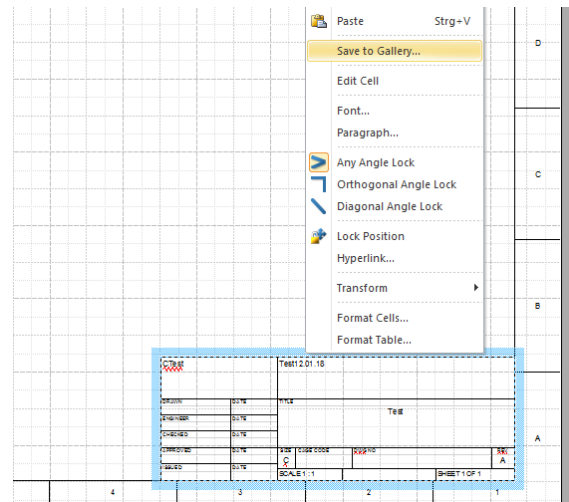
Paste Strg+V
Save to Gallery...
Edit Cell
Font...
Paragraph...
Any Angle Lock
Orthogonal Angle Lock
Diagonal Angle Lock
Lock Position
Hyperlink...
Transform
Format Cells...
Format Table...

D
C
B
A

CTest
Test12.01.18

| DRAWN | DATE | TITLE |
|---|---|---|
| ENGINEER | DATE | Test |
| CHECKED | DATE | |
| APPROVED | DATE | SIZE C | CODE | DWG NO | REV A |
| ISSUED | DATE | SCALE 1:1 | | SHEET 1 OF 1 |

4
3
2
1